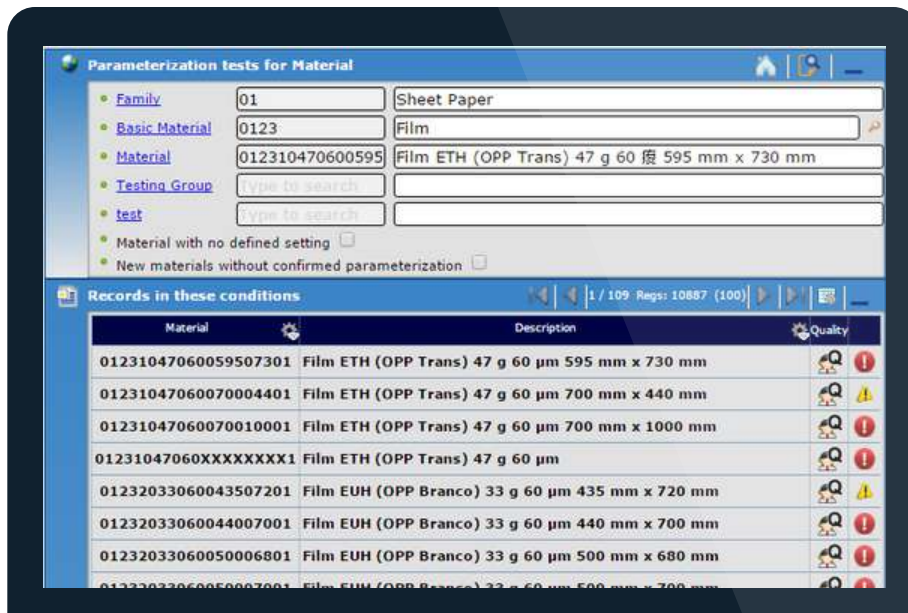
Parameterization tests for Material

Family 01 Sheet Paper
Basic Material 0123 Film
Material 012310470600595 Film ETH (OPP Trans) 47 g 60 痠 595 mm x 730 mm
Testing Group Type to search
test Type to search
Material with no defined setting
New materials without confirmed parameterization

Records in these conditions 1 / 109 Regs: 10887 (100)

| Material | Description | Quality |
|---|---|---|
| 01231047060059507301 | Film ETH (OPP Trans) 47 g 60 µm 595 mm x 730 mm | |
| 01231047060070004401 | Film ETH (OPP Trans) 47 g 60 µm 700 mm x 440 mm | |
| 01231047060070010001 | Film ETH (OPP Trans) 47 g 60 µm 700 mm x 1000 mm | |
| 01231047060XXXXXXXX1 | Film ETH (OPP Trans) 47 g 60 µm | |
| 01232033060043507201 | Film EUH (OPP Branco) 33 g 60 µm 435 mm x 720 mm | |
| 01232033060044007001 | Film EUH (OPP Branco) 33 g 60 µm 440 mm x 700 mm | |
| 01232033060050006801 | Film EUH (OPP Branco) 33 g 60 µm 500 mm x 680 mm | |
| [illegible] | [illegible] | |